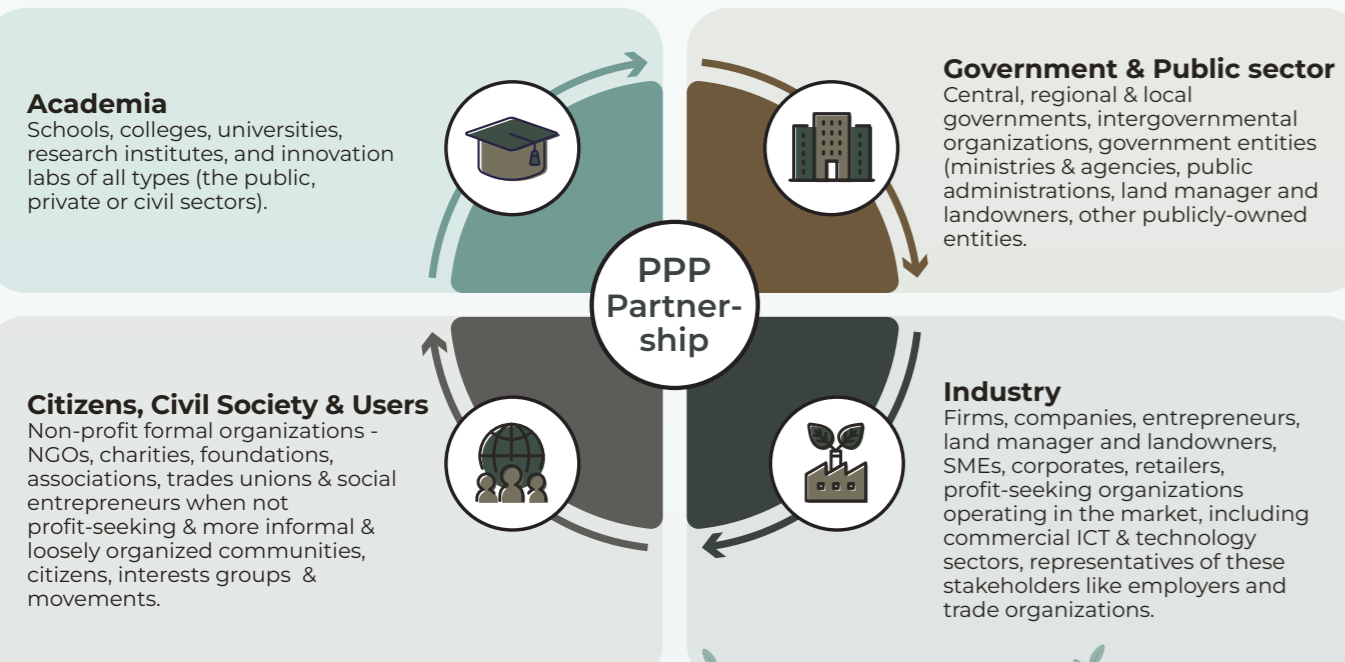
Academia
Schools, colleges, universities, research institutes, and innovation labs of all types (the public, private or civil sectors).

Government & Public sector
Central, regional & local governments, intergovernmental organizations, government entities (ministries & agencies, public administrations, land manager and landowners, other publicly-owned entities.

PPP Partnership

Citizens, Civil Society & Users
Non-profit formal organizations - NGOs, charities, foundations, associations, trades unions & social entrepreneurs when not profit-seeking & more informal & loosely organized communities, citizens, interests groups & movements.

Industry
Firms, companies, entrepreneurs, land manager and landowners, SMEs, corporates, retailers, profit-seeking organizations operating in the market, including commercial ICT & technology sectors, representatives of these stakeholders like employers and trade organizations.